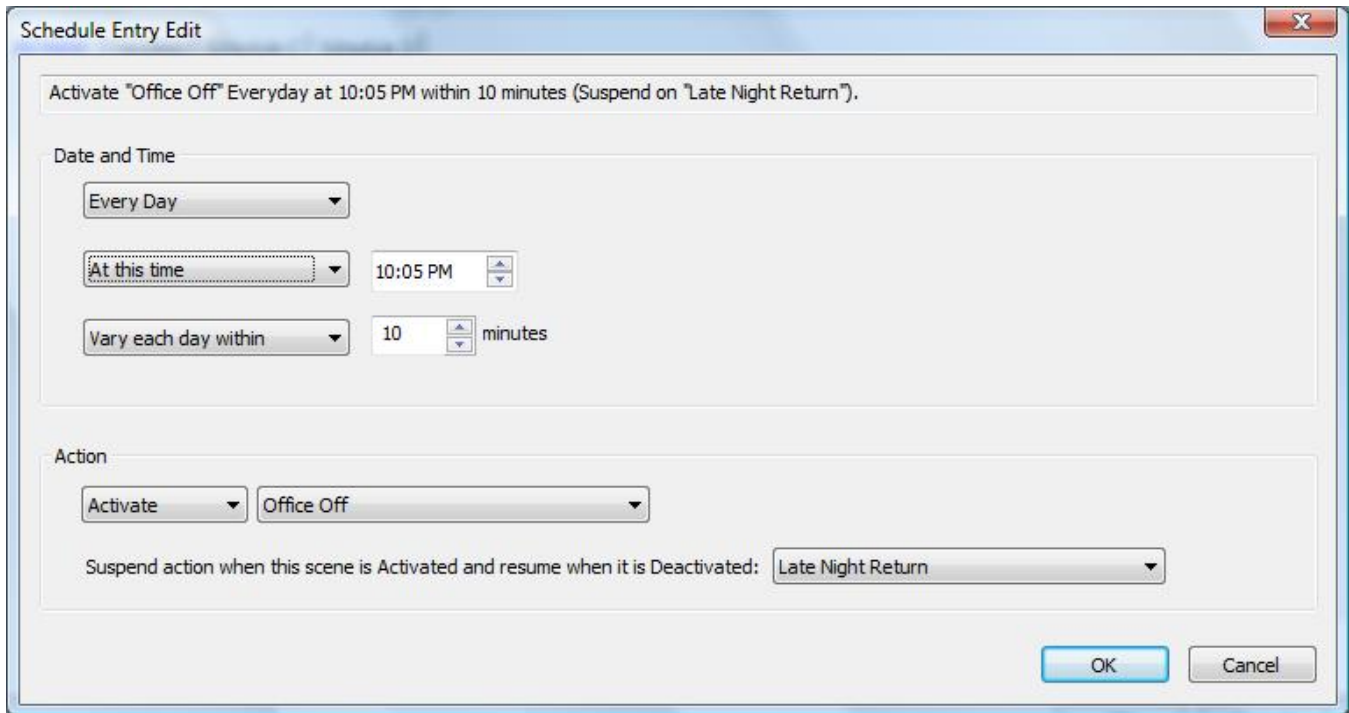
Schedule Entry Edit

Activate "Office Off" Everyday at 10:05 PM within 10 minutes (Suspend on "Late Night Return").

Date and Time

Every Day

At this time

10:05 PM

Vary each day within

10

minutes

Action

Activate

Office Off

Suspend action when this scene is Activated and resume when it is Deactivated:

Late Night Return

OK

Cancel